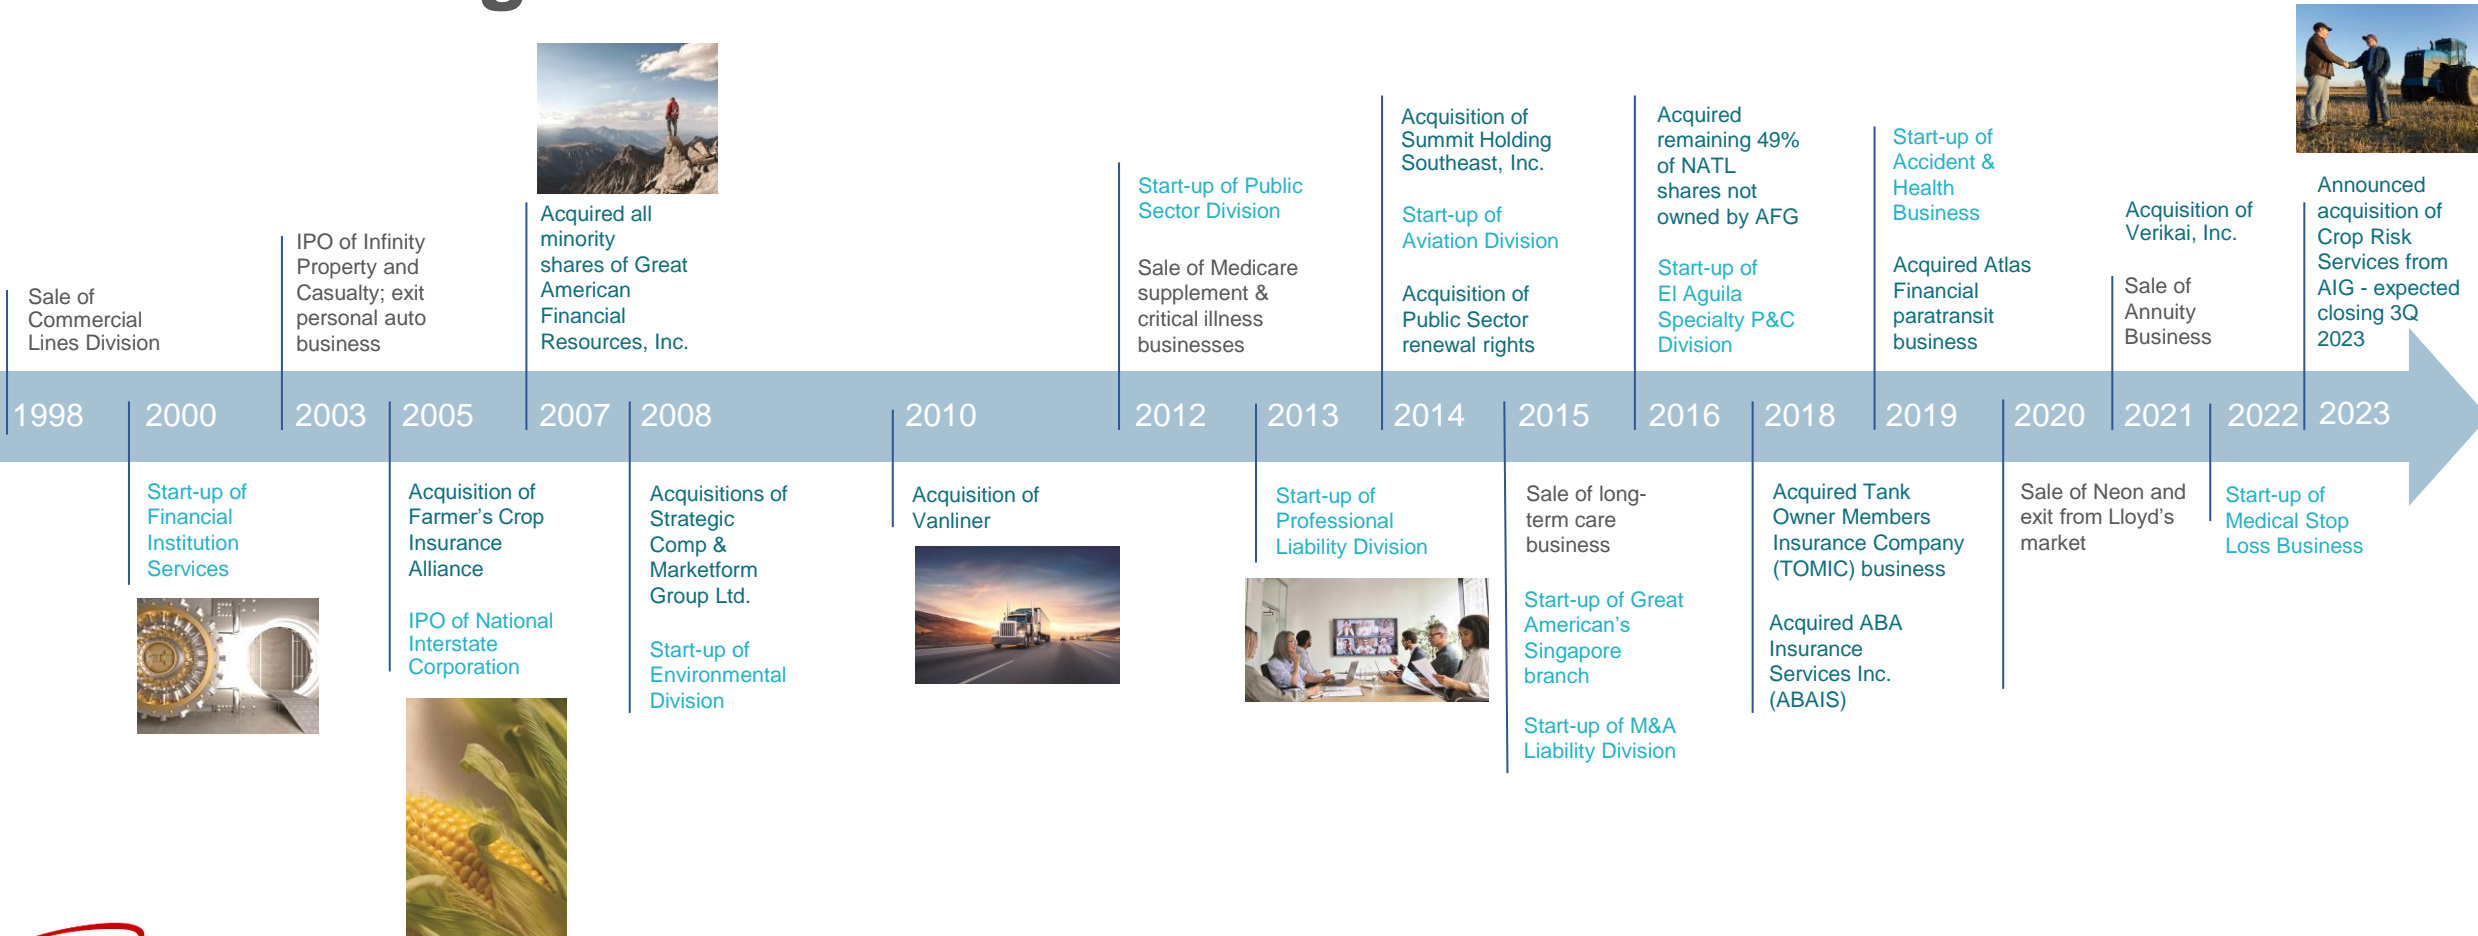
Sale of Commercial Lines Division

IPO of Infinity Property and Casualty; exit personal auto business

Acquired all minority shares of Great American Financial Resources, Inc.

Start-up of Public Sector Division

Sale of Medicare supplement & critical illness businesses

Acquisition of Summit Holding Southeast, Inc.

Start-up of Aviation Division

Acquisition of Public Sector renewal rights

Acquired remaining 49% of NATL shares not owned by AFG

Start-up of El Aguila Specialty P&C Division

Start-up of Accident & Health Business

Acquired Atlas Financial paratransit business

Acquisition of Verikai, Inc.

Sale of Annuity Business

Announced acquisition of Crop Risk Services from AIG - expected closing 3Q 2023

1998 2000 2003 2005 2007 2008 2010 2012 2013 2014 2015 2016 2018 2019 2020 2021 2022 2023

Start-up of Financial Institution Services

Acquisition of Farmer's Crop Insurance Alliance

IPO of National Interstate Corporation

Acquisitions of Strategic Comp & Marketform Group Ltd.

Start-up of Environmental Division

Acquisition of Vanliner

Start-up of Professional Liability Division

Sale of long-term care business

Start-up of Great American's Singapore branch

Start-up of M&A Liability Division

Acquired Tank Owner Members Insurance Company (TOMIC) business

Acquired ABA Insurance Services Inc. (ABAIS)

Sale of Neon and exit from Lloyd's market

Start-up of Medical Stop Loss Business